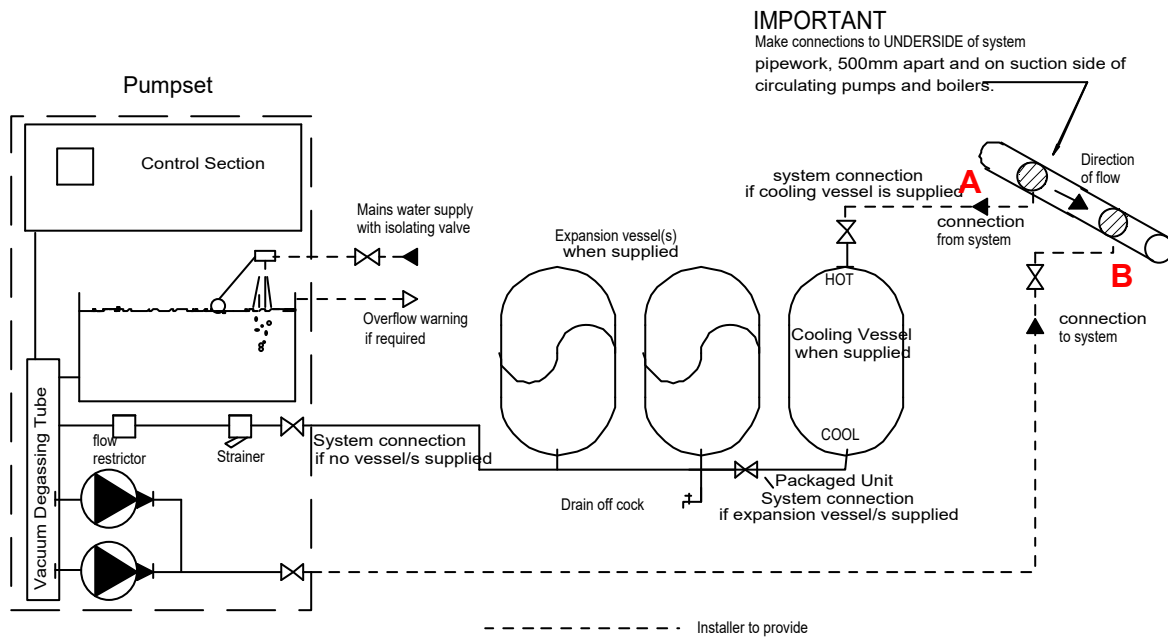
IMPORTANT
Make connections to UNDERSIDE of system pipework, 500mm apart and on suction side of circulating pumps and boilers.

Pumpset

Control Section

Mains water supply with isolating valve

Overflow warning if required

Expansion vessel(s) when supplied

system connection if cooling vessel is supplied

A

Direction of flow

connection from system

B

connection to system

HOT

Cooling Vessel when supplied

COOL

Vacuum Degassing Tube

flow restrictor

Strainer

System connection if no vessel/s supplied

Drain off cock

Packaged Unit System connection if expansion vessel/s supplied

Installer to provide